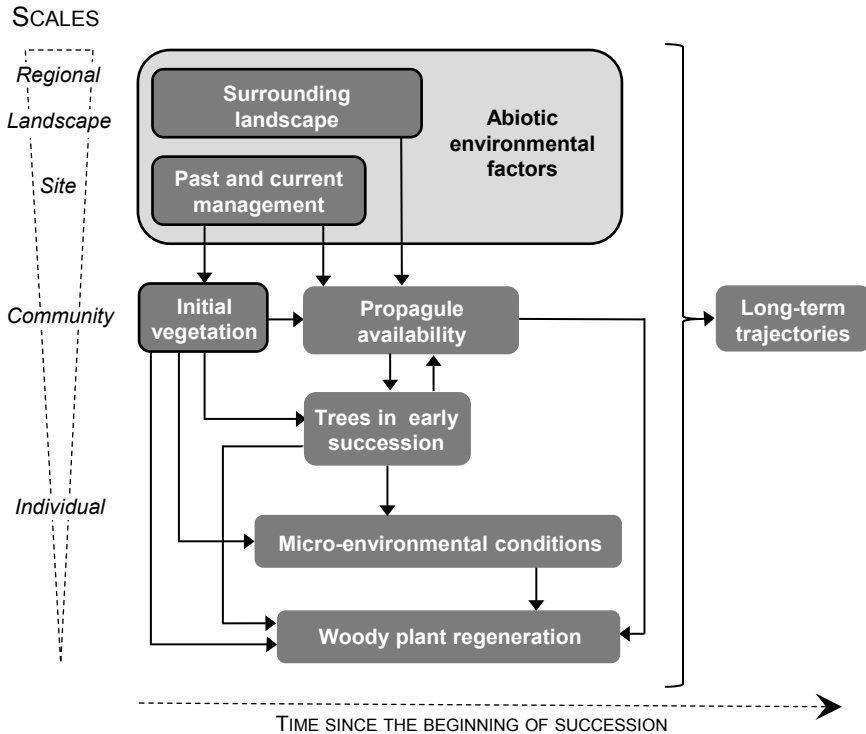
SCALES

Regional

Landscape

Site

Community

Individual

Surrounding landscape

Abiotic environmental factors

Past and current management

Initial vegetation

Propagule availability

Trees in early succession

Micro-environmental conditions

Woody plant regeneration

Long-term trajectories

TIME SINCE THE BEGINNING OF SUCCESSION